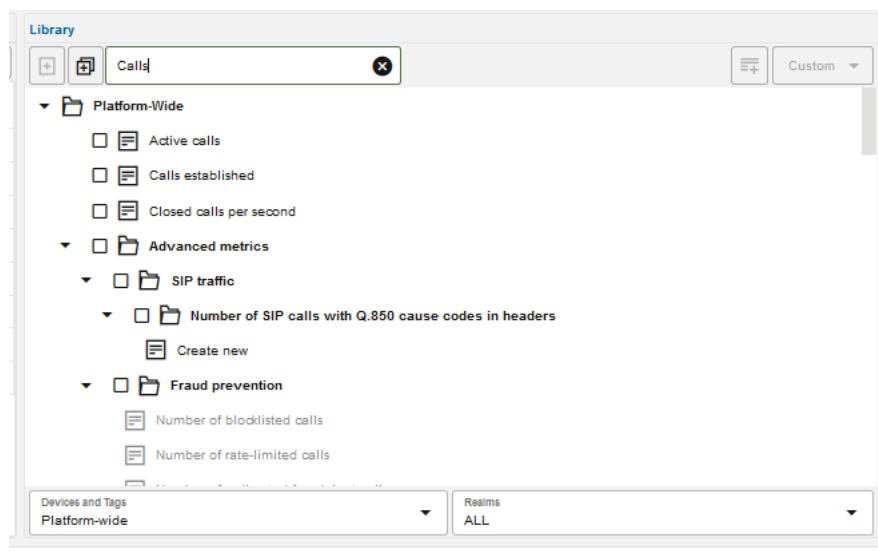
Library

Calls

Custom

Platform-Wide

Active calls

Calls established

Closed calls per second

Advanced metrics

SIP traffic

Number of SIP calls with Q.850 cause codes in headers

Create new

Fraud prevention

Number of blocklisted calls

Number of rate-limited calls

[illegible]

Devices and Tags
Platform-wide

Realms
ALL